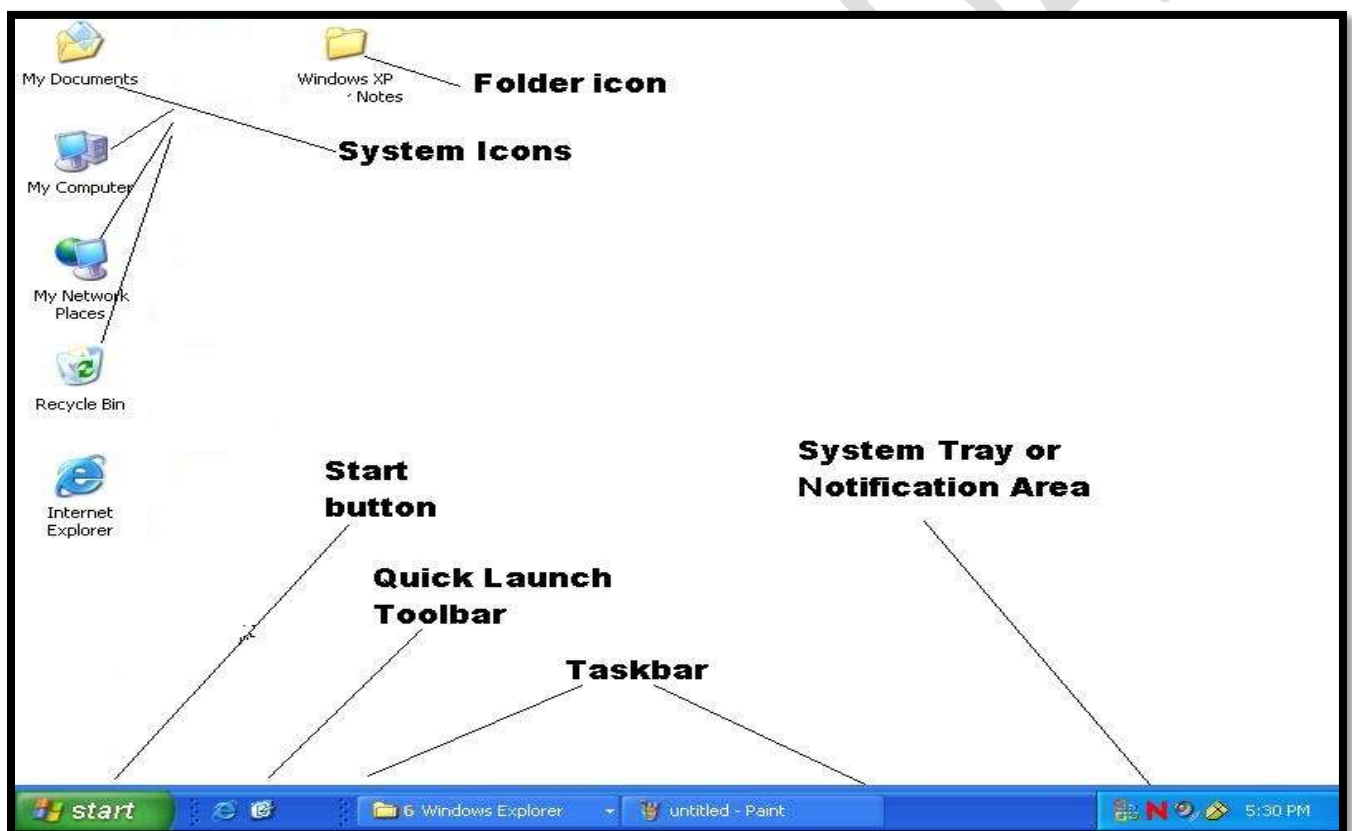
My Documents

Windows XP Notes

Folder icon

System Icons

My Computer

My Network Places

Recycle Bin

Internet Explorer

Start button

System Tray or Notification Area

Quick Launch Toolbar

Taskbar

start

6 Windows Explorer

untitled - Paint

N

5:30 PM